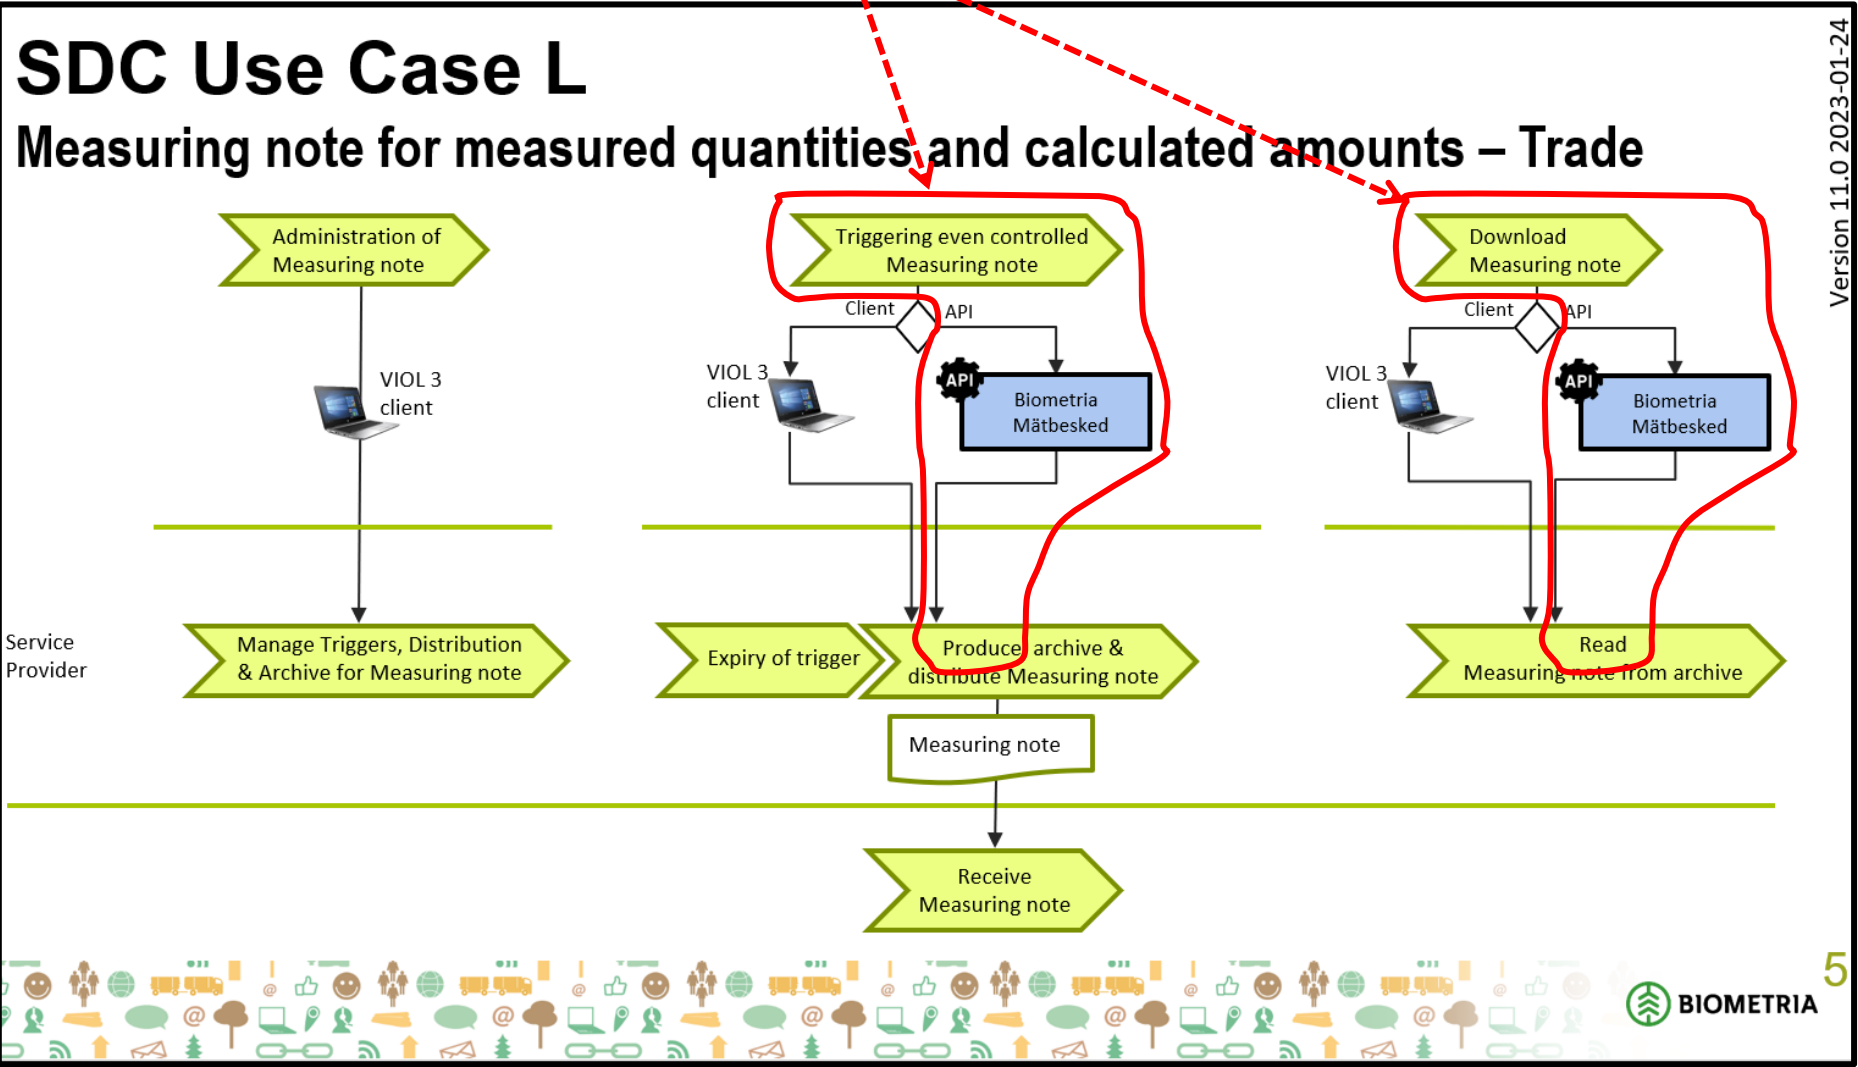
SDC Use Case L

Measuring note for measured quantities and calculated amounts – Trade

Version 11.0 2023-01-24

Administration of Measuring note

VIOL 3 client

Triggering even controlled Measuring note

Client

API

VIOL 3 client

API

Biometria Mätbesked

Download Measuring note

Client

API

VIOL 3 client

API

Biometria Mätbesked

Service Provider

Manage Triggers, Distribution & Archive for Measuring note

Expiry of trigger

Produce archive & distribute Measuring note

Read Measuring note from archive

Measuring note

Receive Measuring note

5

BIOMETRIA